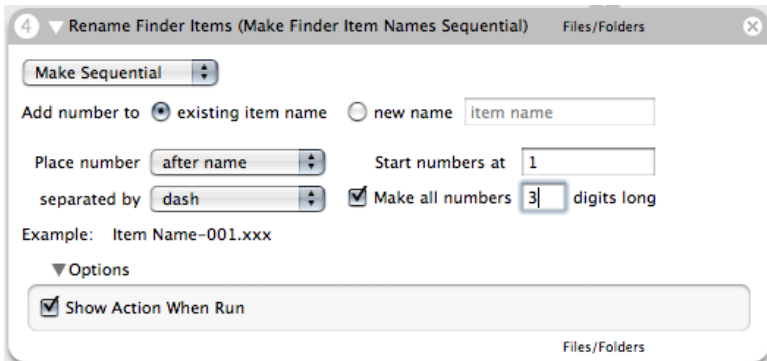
4 Rename Finder Items (Make Finder Item Names Sequential) Files/Folders

Make Sequential

Add number to existing item name new name item name

Place number after name Start numbers at 1

separated by dash Make all numbers 3 digits long

Example: Item Name-001.xxx

Options

Show Action When Run

Files/Folders